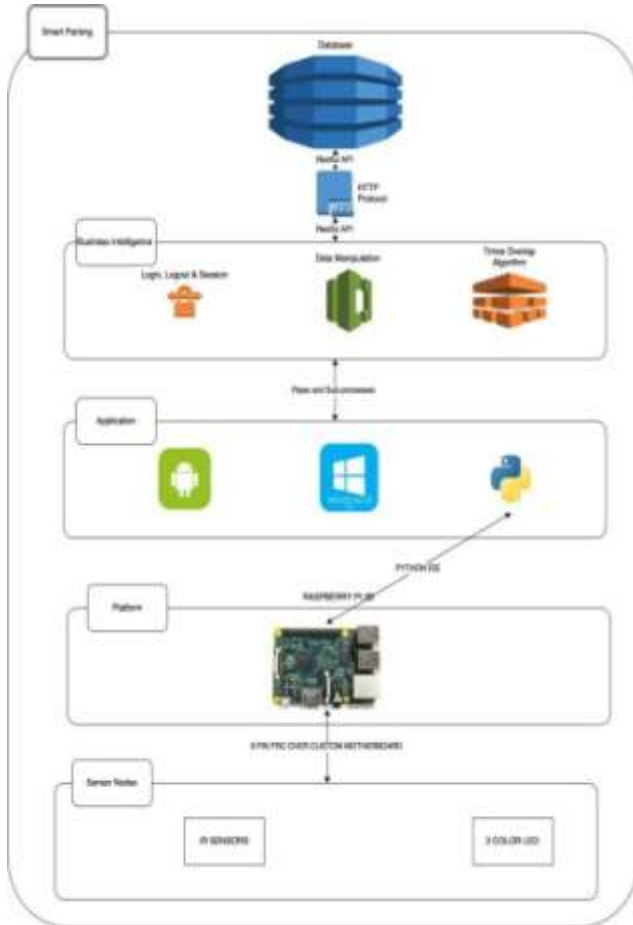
Smart Parking

Database

Restful API

HTTP Protocol

Restful API

Business Intelligence

Login, Logout & Session

Data Manipulation

Timer Overlap Algorithm

Pipes and Sub processes

Application

PYTHON IDE

RASPBERRY PI B+

Platform

8 PIN FRC OVER CUSTOM MOTHERBOARD

Sensor Nodes

IR SENSORS

3 COLOR LED